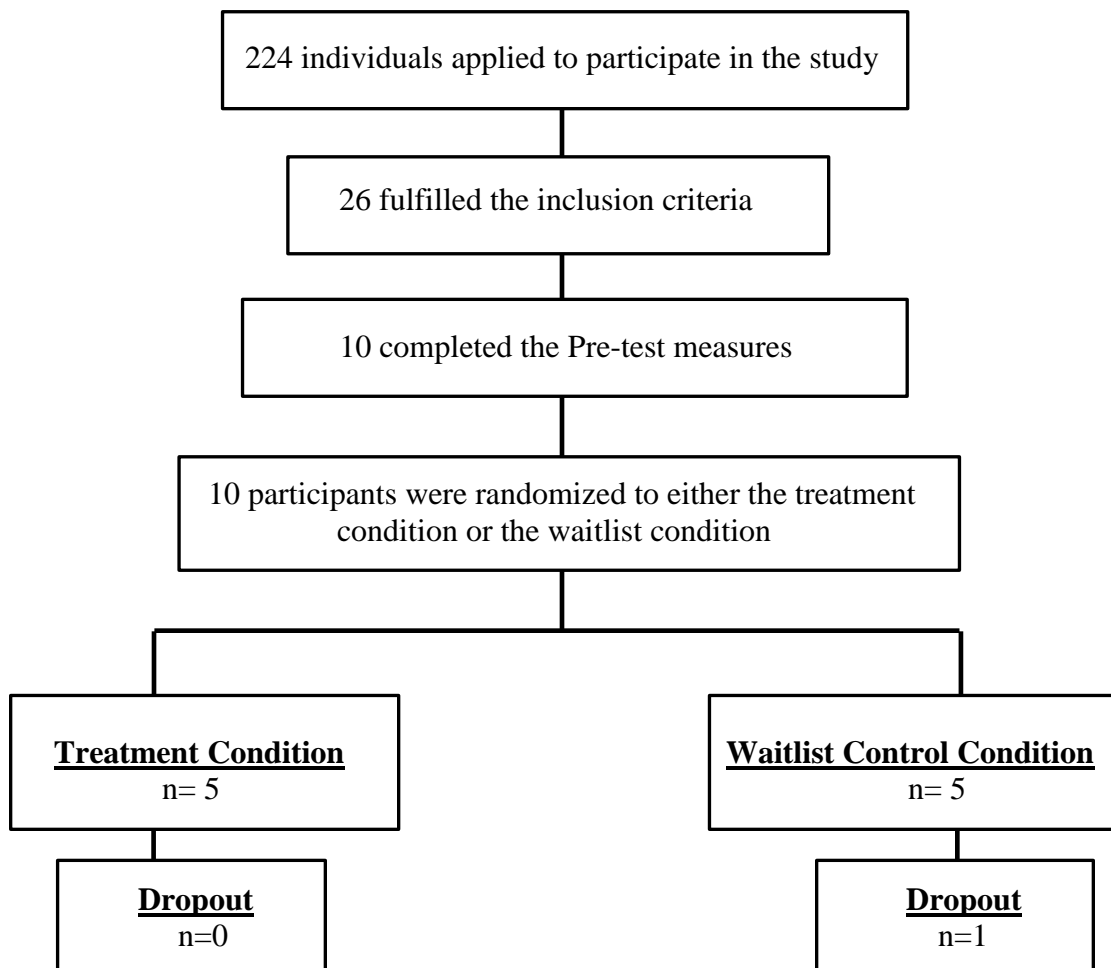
224 individuals applied to participate in the study

26 fulfilled the inclusion criteria

10 completed the Pre-test measures

10 participants were randomized to either the treatment condition or the waitlist condition

Treatment Condition
n= 5

Dropout
n=0

Waitlist Control Condition
n= 5

Dropout
n=1